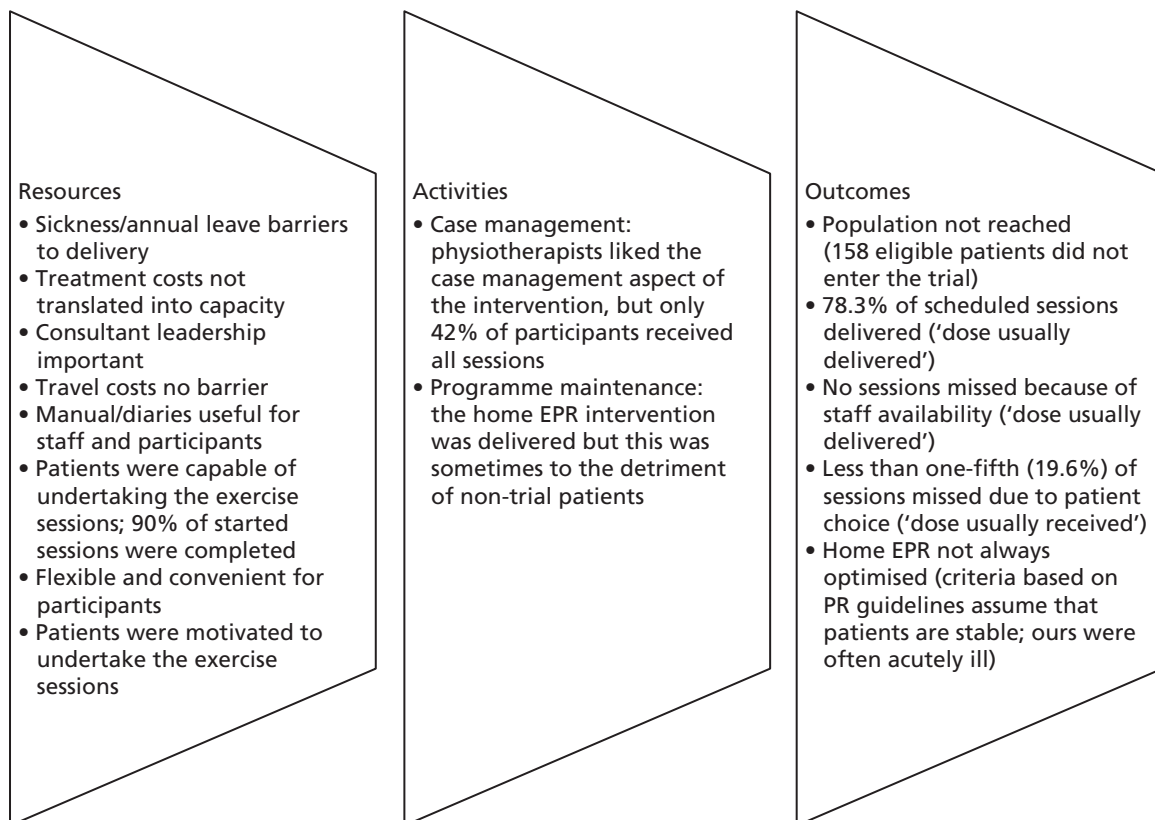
Resources
• Sickness/annual leave barriers to delivery
• Treatment costs not translated into capacity
• Consultant leadership important
• Travel costs no barrier
• Manual/diaries useful for staff and participants
• Patients were capable of undertaking the exercise sessions; 90% of started sessions were completed
• Flexible and convenient for participants
• Patients were motivated to undertake the exercise sessions

Activities
• Case management: physiotherapists liked the case management aspect of the intervention, but only 42% of participants received all sessions
• Programme maintenance: the home EPR intervention was delivered but this was sometimes to the detriment of non-trial patients

Outcomes
• Population not reached (158 eligible patients did not enter the trial)
• 78.3% of scheduled sessions delivered ('dose usually delivered')
• No sessions missed because of staff availability ('dose usually delivered')
• Less than one-fifth (19.6%) of sessions missed due to patient choice ('dose usually received')
• Home EPR not always optimised (criteria based on PR guidelines assume that patients are stable; ours were often acutely ill)